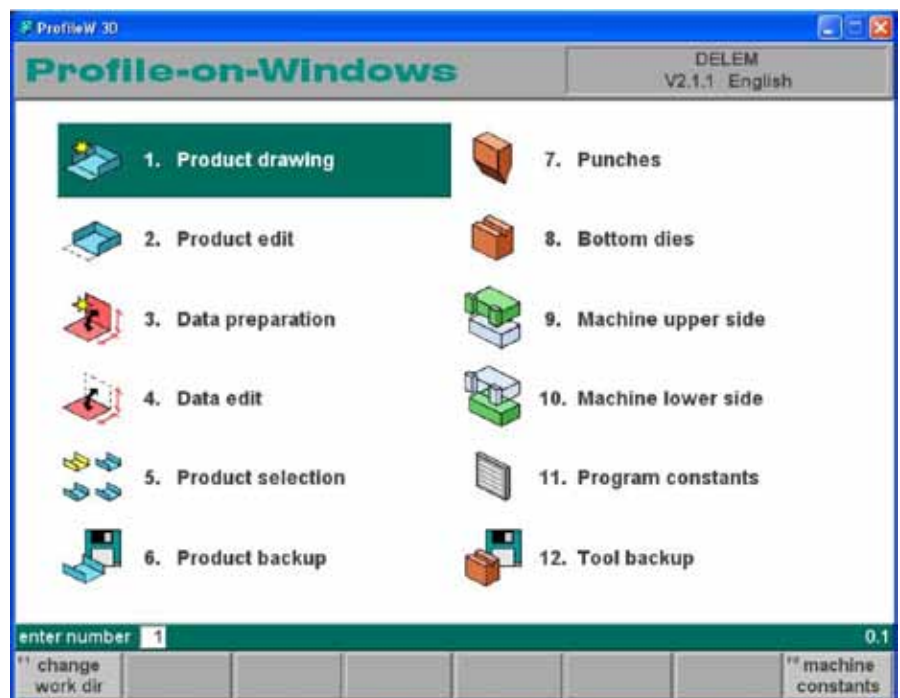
ProfileW 3D

Profile-on-Windows

DELEM
V2.1.1 English

1. Product drawing

2. Product edit

3. Data preparation

4. Data edit

5. Product selection

6. Product backup

7. Punches

8. Bottom dies

9. Machine upper side

10. Machine lower side

11. Program constants

12. Tool backup

enter number 1

0.1

change work dir

machine constants